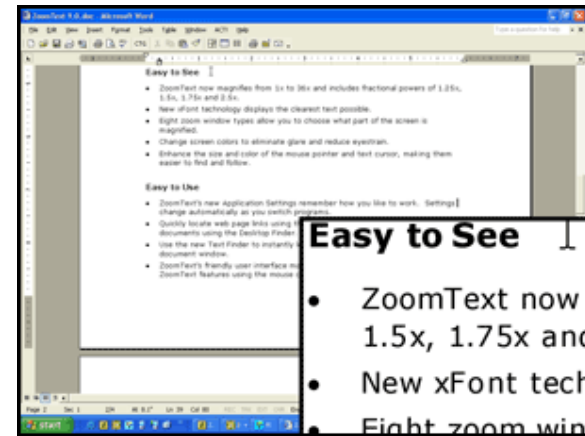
ZoomText 9.0.doc - Microsoft Word

File Edit View Insert Format Tools Table Window ACT! Help

Type a question for help

Easy to See

- ZoomText now magnifies from 1x to 36x and includes fractional powers of 1.25x, 1.5x, 1.75x and 2.5x.
- New xFont technology displays the clearest text possible.
- Eight zoom window types allow you to choose what part of the screen is magnified.
- Change screen colors to eliminate glare and reduce eyestrain.
- Enhance the size and color of the mouse pointer and text cursor, making them easier to find and follow.

Easy to Use

- ZoomText's new Application Settings remember how you like to work. Settings change automatically as you switch programs.
- Quickly locate web page links using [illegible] documents using the Desktop Finder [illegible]
- Use the new Text Finder to instantly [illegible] document window.
- ZoomText's friendly user interface m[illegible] ZoomText features using the mouse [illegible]

Easy to See

- ZoomText now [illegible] 1.5x, 1.75x and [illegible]
- New xFont tech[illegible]
- Eight zoom win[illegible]

Page 2 Sec 1 2/4 At 8.1" Ln 39 Col 80

start